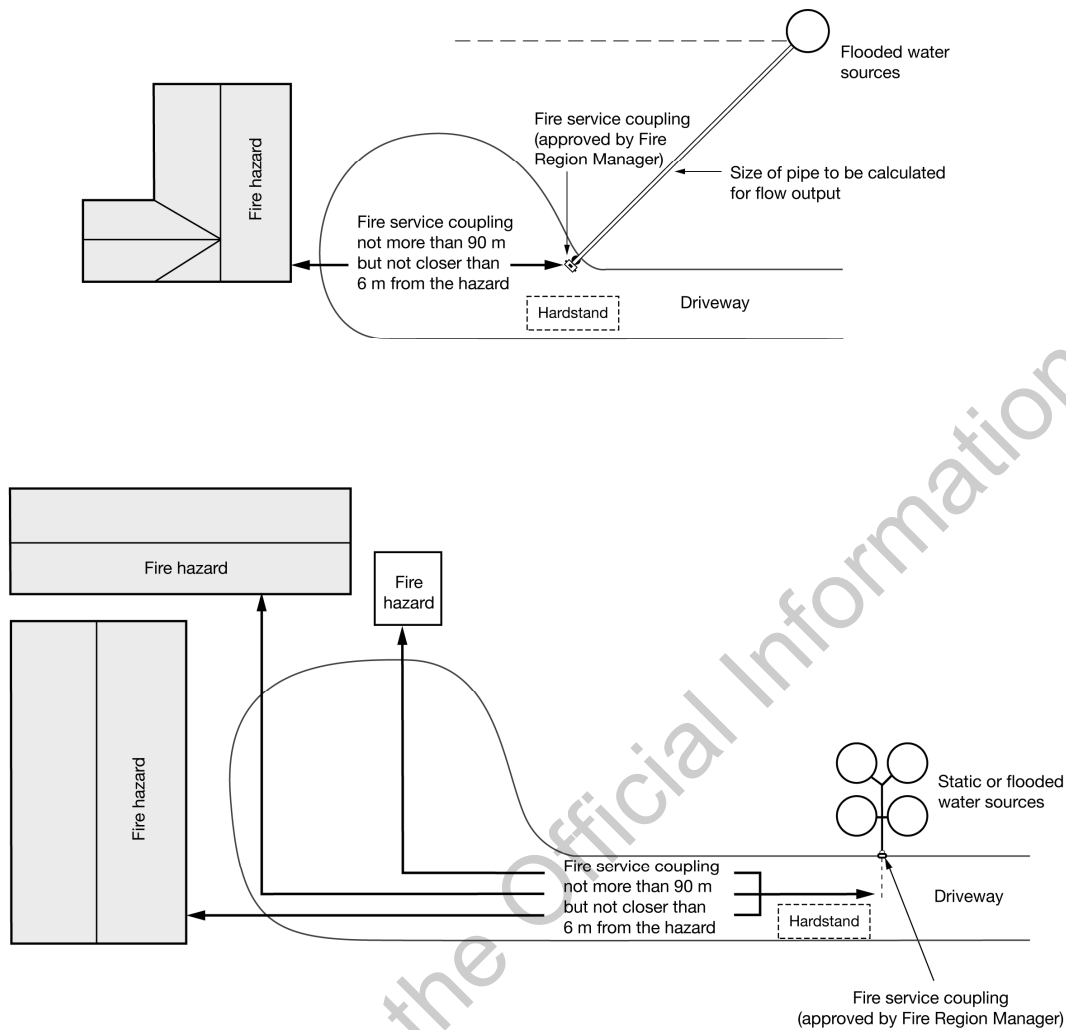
Flooded water sources

Fire service coupling (approved by Fire Region Manager)

Size of pipe to be calculated for flow output

Fire hazard

Fire service coupling not more than 90 m but not closer than 6 m from the hazard

Hardstand

Driveway

Fire hazard

Fire hazard

Fire hazard

Static or flooded water sources

Fire service coupling not more than 90 m but not closer than 6 m from the hazard

Driveway

Hardstand

Fire service coupling (approved by Fire Region Manager)

the Official Information